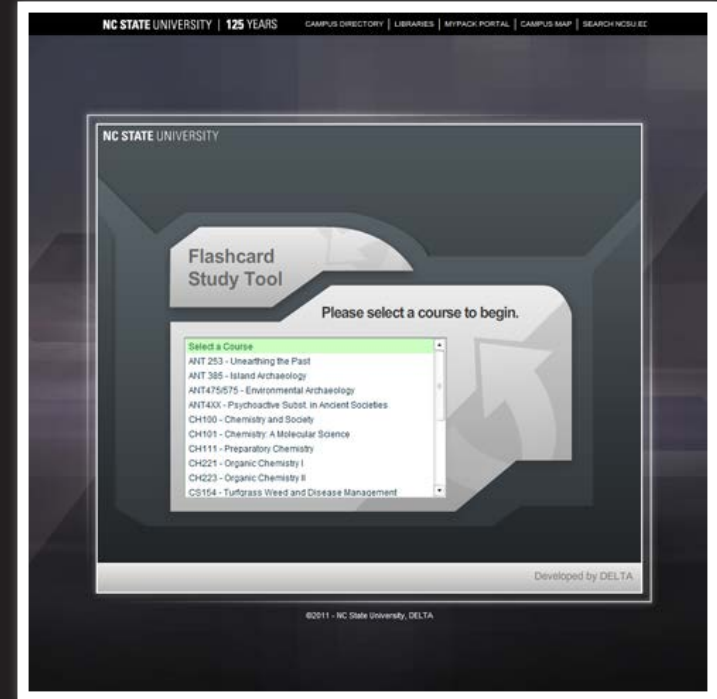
NC STATE UNIVERSITY | 125 YEARS CAMPUS DIRECTORY | LIBRARIES | MYPACK PORTAL | CAMPUS MAP | SEARCH NCSU.ED

NC STATE UNIVERSITY

Flashcard Study Tool

Please select a course to begin.

Select a Course
ANT 253 - Unearthing the Past
ANT 385 - Island Archaeology
ANT475/575 - Environmental Archaeology
ANT4XX - Psychoactive Subst. in Ancient Societies
CH100 - Chemistry and Society
CH101 - Chemistry: A Molecular Science
CH111 - Preparatory Chemistry
CH221 - Organic Chemistry I
CH223 - Organic Chemistry II
CS154 - Turfgrass Weed and Disease Management

Developed by DELTA

©2011 - NC State University, DELTA